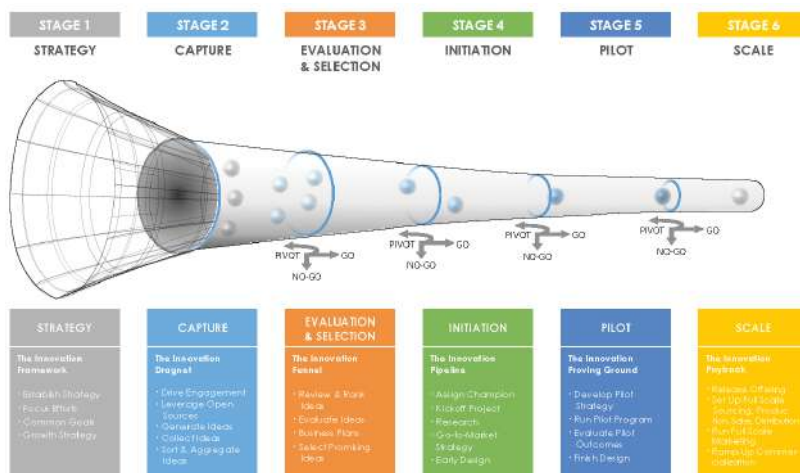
STAGE 1
STRATEGY

STAGE 2
CAPTURE

STAGE 3
EVALUATION & SELECTION

STAGE 4
INITIATION

STAGE 5
PILOT

STAGE 6
SCALE

PIVOT
GO
NO-GO

PIVOT
GO
NO-GO

PIVOT
GO
NO-GO

PIVOT
GO
NO-GO

STRATEGY
The Innovation Framework
· Establish Strategy
· Focus Efforts
· Common Goals
· Growth Strategy

CAPTURE
The Innovation Dragnet
· Drive Engagement
· Leverage Open Sources
· Generate Ideas
· Collect Ideas
· Sort & Aggregate Ideas

EVALUATION & SELECTION
The Innovation Funnel
· Review & Rank Ideas
· Evaluate Ideas
· Business Plans
· Select Promising Ideas

INITIATION
The Innovation Pipeline
· Assign Champion
· Kickoff Project
· Research
· Go-to-Market Strategy
· Early Design

PILOT
The Innovation Proving Ground
· Develop Pilot Strategy
· Run Pilot Program
· Evaluate Pilot Outcomes
· Finish Design

SCALE
The Innovation Payback
· Release Offering
· Set Up Full Scale Sourcing, Production, Sales, Distribution
· Run Full Scale Marketing
· Ramp Up Commercialization